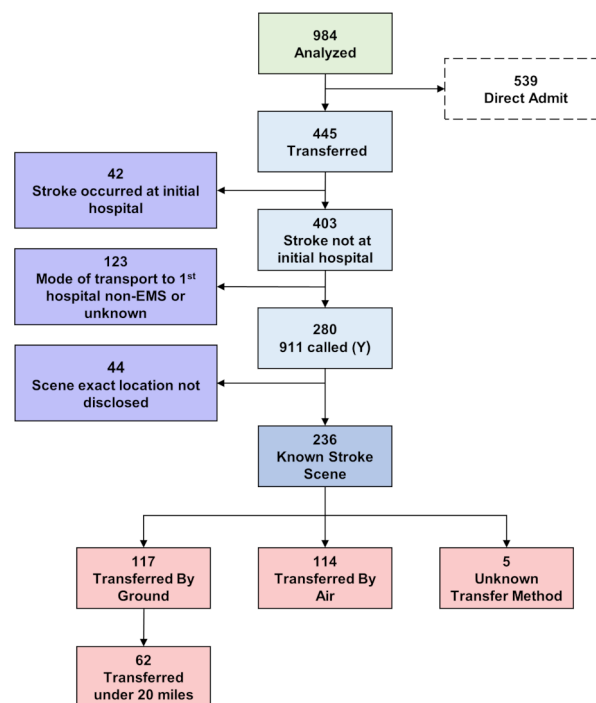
984
Analyzed

539
Direct Admit

445
Transferred

42
Stroke occurred at initial hospital

403
Stroke not at initial hospital

123
Mode of transport to 1$^{st}$ hospital non-EMS or unknown

280
911 called (Y)

44
Scene exact location not disclosed

236
Known Stroke Scene

117
Transferred By Ground

114
Transferred By Air

5
Unknown Transfer Method

62
Transferred under 20 miles